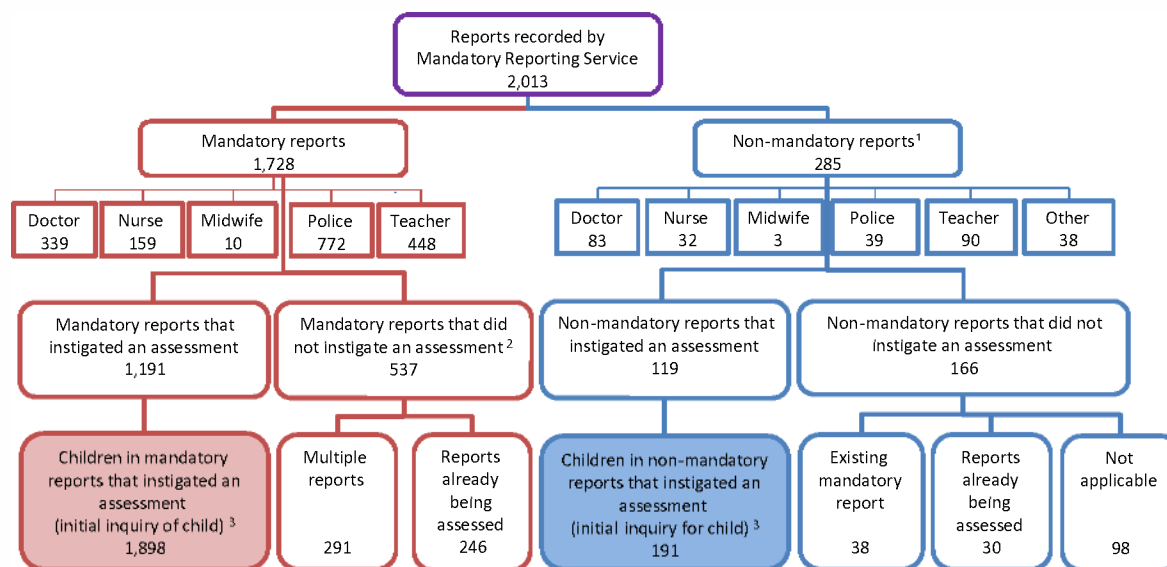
Reports recorded by Mandatory Reporting Service
2,013

Mandatory reports
1,728

Doctor
339

Nurse
159

Midwife
10

Police
772

Teacher
448

Mandatory reports that instigated an assessment
1,191

Mandatory reports that did not instigate an assessment $^2$
537

Children in mandatory reports that instigated an assessment (initial inquiry of child) $^3$
1,898

Multiple reports
291

Reports already being assessed
246

Non-mandatory reports$^1$
285

Doctor
83

Nurse
32

Midwife
3

Police
39

Teacher
90

Other
38

Non-mandatory reports that instigated an assessment
119

Non-mandatory reports that did not instigate an assessment
166

Children in non-mandatory reports that instigated an assessment (initial inquiry for child) $^3$
191

Existing mandatory report
38

Reports already being assessed
30

Not applicable
98